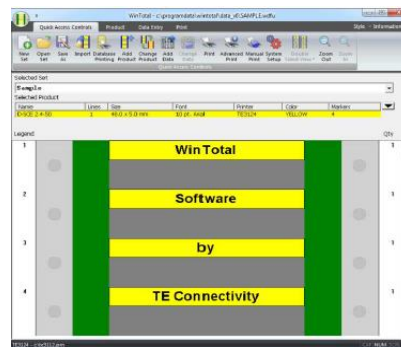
WinTotal - c:\programdata\wintotal\data_x\SAMPLE.wdfu

Quick Access Controls | Product | Data Entry | Print

Style - Information

New Set | Open Set | Save As | Import | Database Printing | Add Product | Change Product | Add Data | Change Data | Print | Advanced Print | Manual Print | System Setup | Enable Label View | Zoom Out | Zoom In

Quick Access Controls

Selected Set
Sample
Selected Product

| Name | Lines | Size | Font | Printer | Color | Markers |
|---|---|---|---|---|---|---|
| ID-SCE 2.4-50 | 1 | 48.0 x 5.0 mm | 10 pt. Arial | TE3124 | YELLOW | 4 |

Legend | Qty

1 | Win Total | 1

2 | Software | 1

3 | by | 1

4 | TE Connectivity | 1

TE3124 - c:\te3112.prn